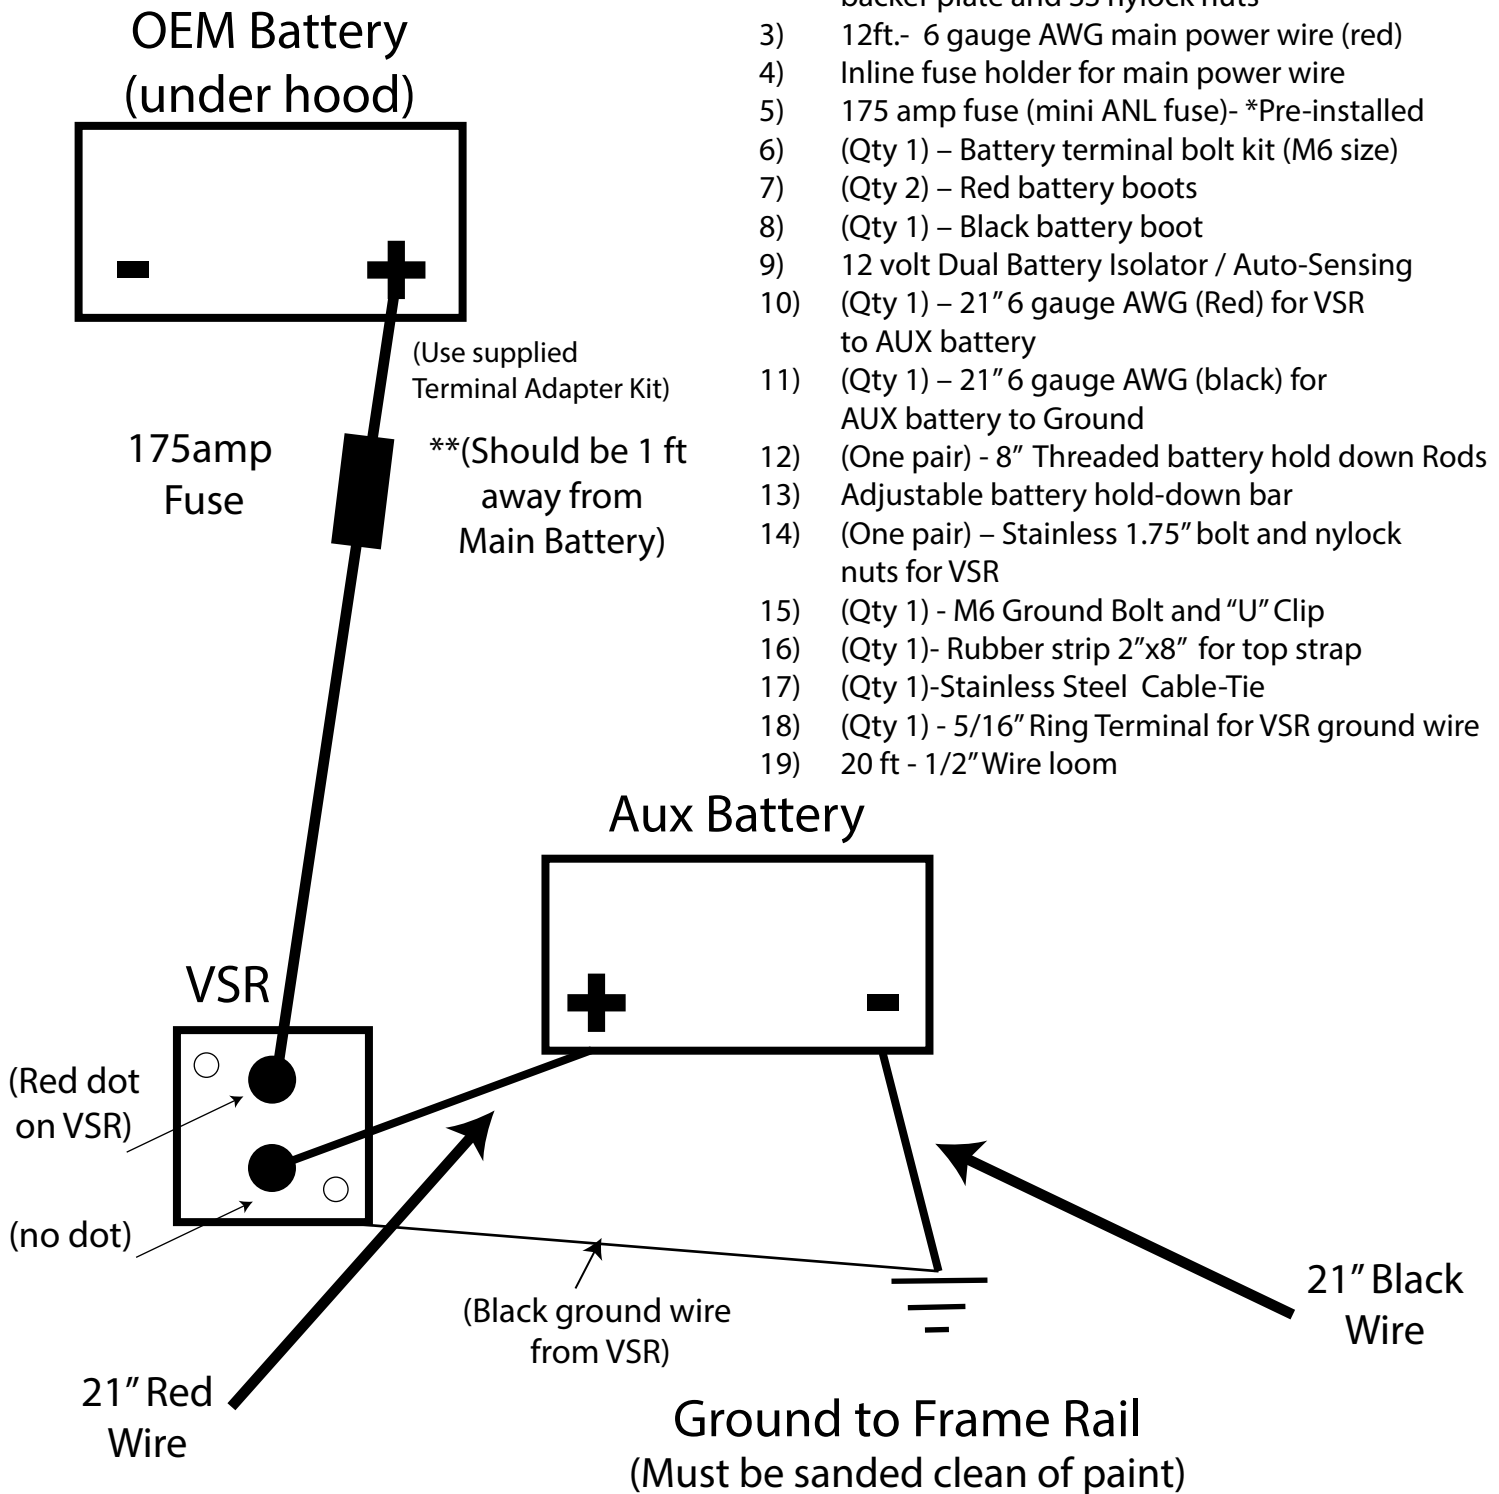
OEM Battery (under hood)

(Use supplied Terminal Adapter Kit)

175amp Fuse

**(Should be 1 ft away from Main Battery)

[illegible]

3) 12ft.- 6 gauge AWG main power wire (red)
4) Inline fuse holder for main power wire
5) 175 amp fuse (mini ANL fuse)- *Pre-installed
6) (Qty 1) – Battery terminal bolt kit (M6 size)
7) (Qty 2) – Red battery boots
8) (Qty 1) – Black battery boot
9) 12 volt Dual Battery Isolator / Auto-Sensing
10) (Qty 1) – 21″ 6 gauge AWG (Red) for VSR to AUX battery
11) (Qty 1) – 21″ 6 gauge AWG (black) for AUX battery to Ground
12) (One pair) - 8″ Threaded battery hold down Rods
13) Adjustable battery hold-down bar
14) (One pair) – Stainless 1.75″ bolt and nylock nuts for VSR
15) (Qty 1) - M6 Ground Bolt and "U" Clip
16) (Qty 1)- Rubber strip 2″x8″ for top strap
17) (Qty 1)-Stainless Steel Cable-Tie
18) (Qty 1) - 5/16″ Ring Terminal for VSR ground wire
19) 20 ft - 1/2″ Wire loom

Aux Battery

VSR

(Red dot on VSR)

(no dot)

(Black ground wire from VSR)

21″ Red Wire

21″ Black Wire

Ground to Frame Rail
(Must be sanded clean of paint)